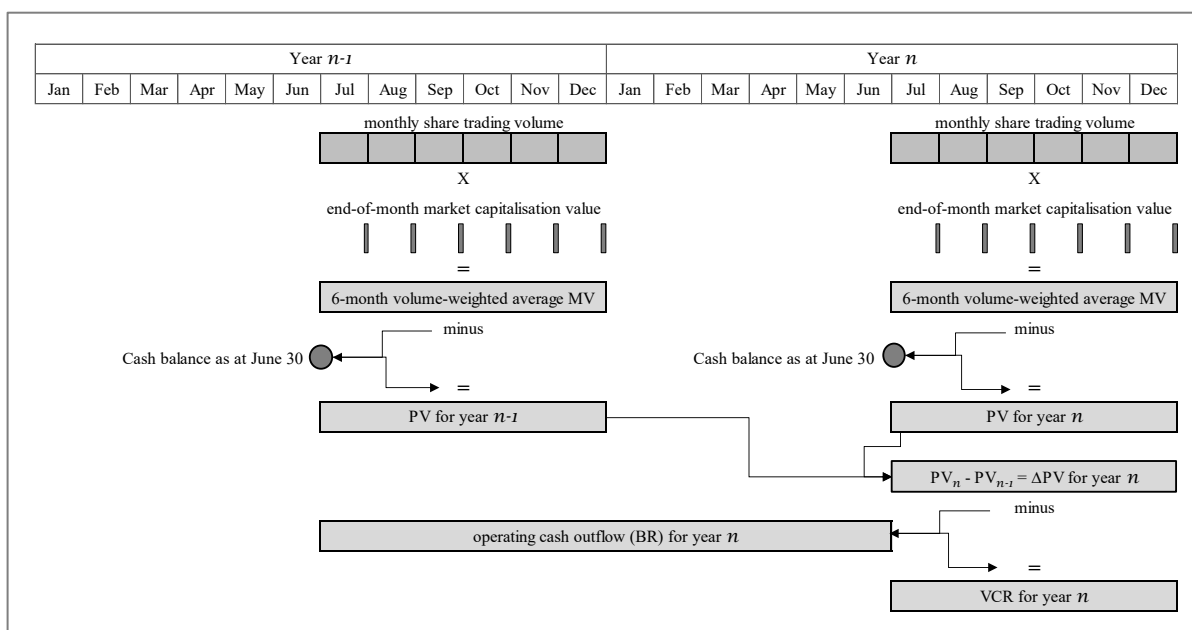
| Year $n$-1 | | | | | | | | | | | | Year $n$ | | | | | | | | | | | |
|---|---|---|---|---|---|---|---|---|---|---|---|---|---|---|---|---|---|---|---|---|---|---|---|
| Jan | Feb | Mar | Apr | May | Jun | Jul | Aug | Sep | Oct | Nov | Dec | Jan | Feb | Mar | Apr | May | Jun | Jul | Aug | Sep | Oct | Nov | Dec |

monthly share trading volume

X

end-of-month market capitalisation value

=

6-month volume-weighted average MV

minus

Cash balance as at June 30

=

PV for year $n$-1

monthly share trading volume

X

end-of-month market capitalisation value

=

6-month volume-weighted average MV

minus

Cash balance as at June 30

=

PV for year $n$

$PV_n - PV_{n-1} = \Delta PV$ for year $n$

minus

operating cash outflow (BR) for year $n$

=

VCR for year $n$